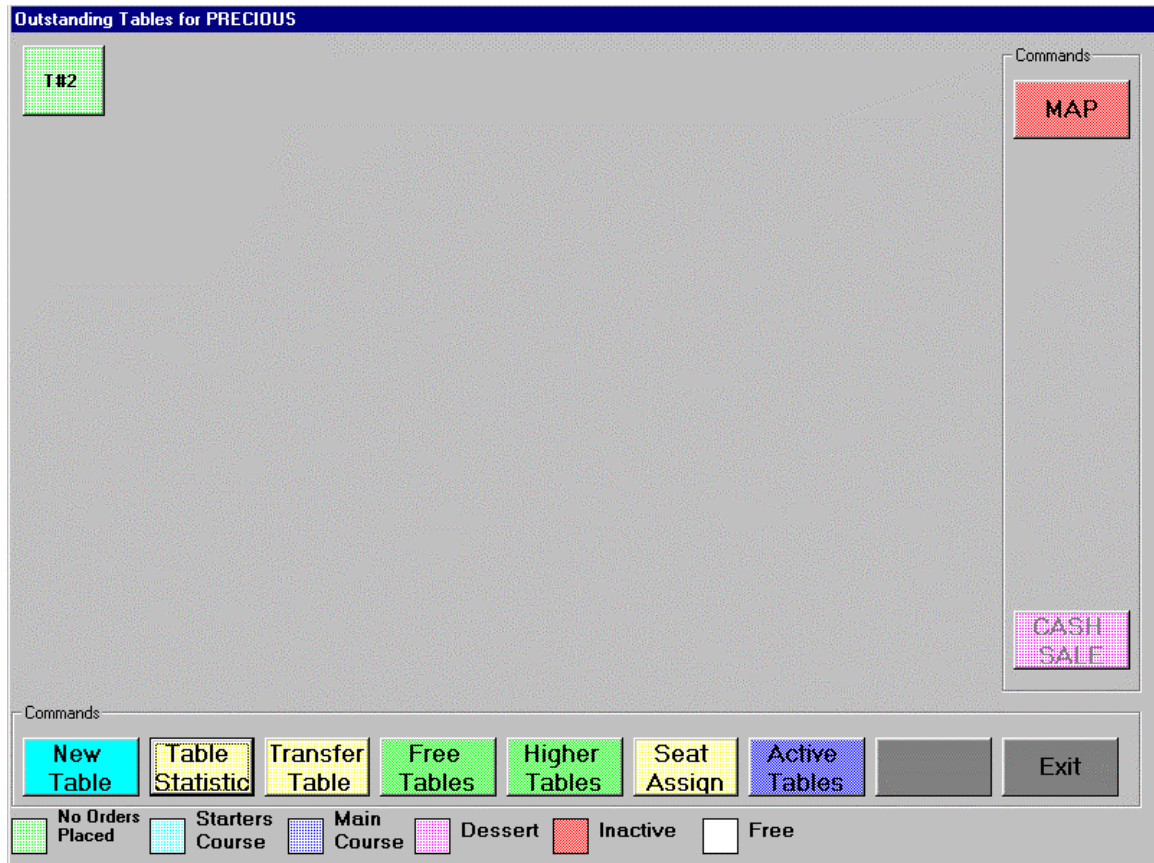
Outstanding Tables for PRECIOUS

T#2

Commands

MAP

CASH SALE

Commands

New Table

Table Statistic

Transfer Table

Free Tables

Higher Tables

Seat Assign

Active Tables

Exit

No Orders Placed

Starters Course

Main Course

Dessert

Inactive

Free